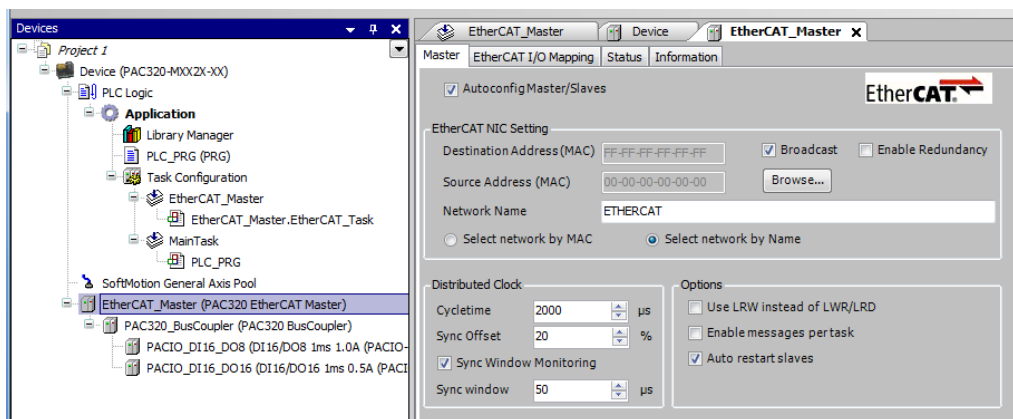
Devices

Project 1
Device (PAC320-MXX2X-XX)
PLC Logic
Application
Library Manager
PLC_PRG (PRG)
Task Configuration
EtherCAT_Master
EtherCAT_Master.EtherCAT_Task
MainTask
PLC_PRG
SoftMotion General Axis Pool
EtherCAT_Master (PAC320 EtherCAT Master)
PAC320_BusCoupler (PAC320 BusCoupler)
PACIO_DI16_DO8 (DI16/DO8 1ms 1.0A (PACIO-
PACIO_DI16_DO16 (DI16/DO16 1ms 0.5A (PACI

EtherCAT_Master | Device | EtherCAT_Master

Master | EtherCAT I/O Mapping | Status | Information

Autoconfig Master/Slaves

EtherCAT

EtherCAT NIC Setting
Destination Address (MAC) FF-FF-FF-FF-FF-FF
Broadcast
Enable Redundancy
Source Address (MAC) 00-00-00-00-00-00
Browse...
Network Name ETHERCAT
Select network by MAC
Select network by Name

Distributed Clock
Cycletime 2000 µs
Sync Offset 20 %
Sync Window Monitoring
Sync window 50 µs

Options
Use LRW instead of LWR/LRD
Enable messages per task
Auto restart slaves